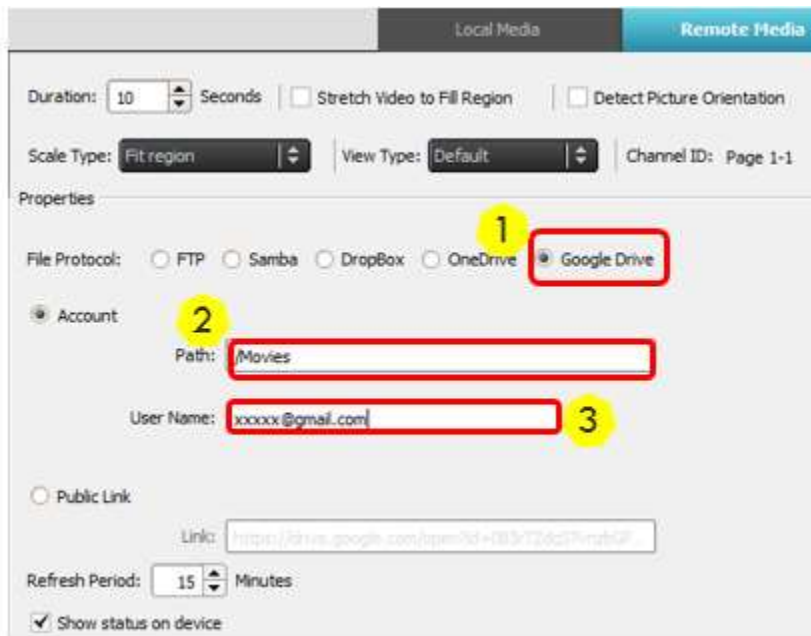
Local Media | Remote Media

Duration: 10 Seconds | Stretch Video to Fill Region | Detect Picture Orientation

Scale Type: Fit region | View Type: Default | Channel ID: Page 1-1

Properties

1

File Protocol: FTP Samba DropBox OneDrive Google Drive

Account

2

Path: /Movies

User Name: xxxxx@gmail.com

3

Public Link

Link: https://drive.google.com/open?id=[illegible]

Refresh Period: 15 Minutes

Show status on device